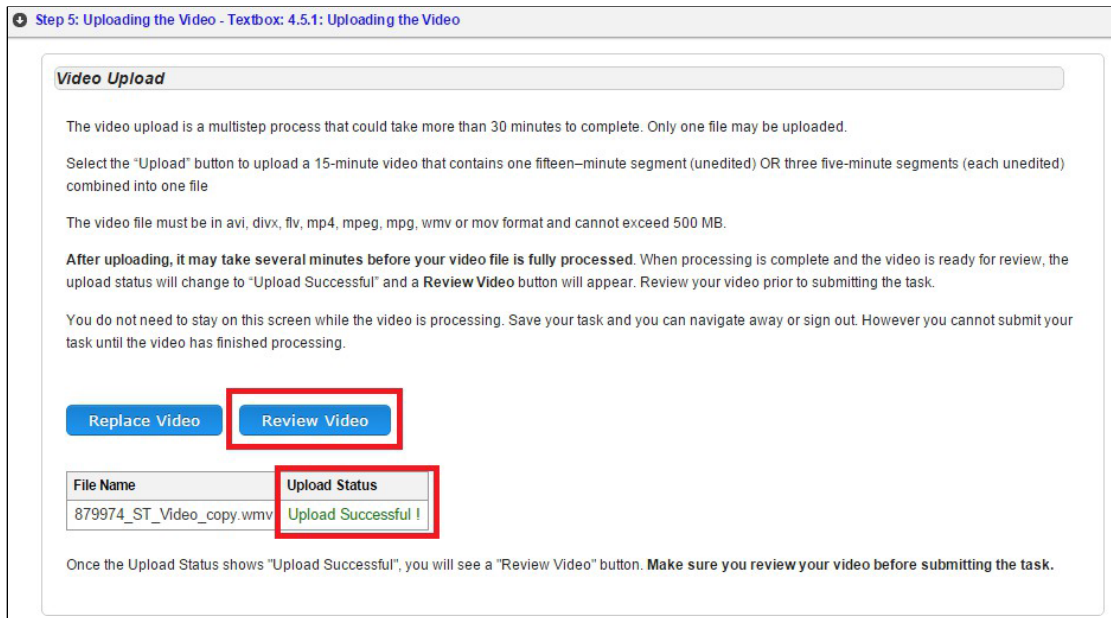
Step 5: Uploading the Video - Textbox: 4.5.1: Uploading the Video

Video Upload

The video upload is a multistep process that could take more than 30 minutes to complete. Only one file may be uploaded.

Select the “Upload” button to upload a 15-minute video that contains one fifteen–minute segment (unedited) OR three five-minute segments (each unedited) combined into one file

The video file must be in avi, divx, flv, mp4, mpeg, mpg, wmv or mov format and cannot exceed 500 MB.

**After uploading, it may take several minutes before your video file is fully processed**. When processing is complete and the video is ready for review, the upload status will change to “Upload Successful” and a **Review Video** button will appear. Review your video prior to submitting the task.

You do not need to stay on this screen while the video is processing. Save your task and you can navigate away or sign out. However you cannot submit your task until the video has finished processing.

Replace Video

Review Video

| File Name | Upload Status |
|---|---|
| 879974_ST_Video_copy.wmv | Upload Successful ! |

Once the Upload Status shows "Upload Successful", you will see a "Review Video" button. **Make sure you review your video before submitting the task.**